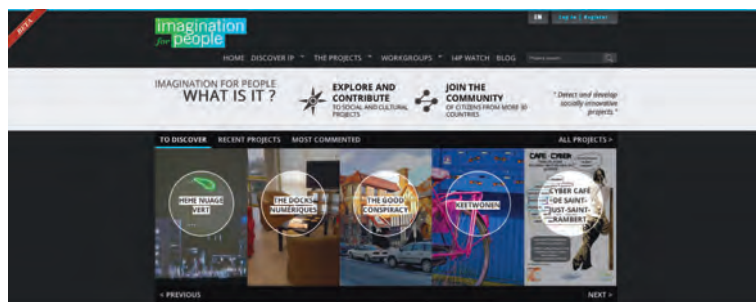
BETA

imagination for people

EN Log in | Register

HOME DISCOVER IP THE PROJECTS WORKGROUPS I4P WATCH BLOG

IMAGINATION FOR PEOPLE
WHAT IS IT ?

EXPLORE AND CONTRIBUTE
TO SOCIAL AND CULTURAL PROJECTS

JOIN THE COMMUNITY
OF CITIZENS FROM MORE 30 COUNTRIES

" Detect and develop socially innovative projects "

TO DISCOVER RECENT PROJECTS MOST COMMENTED ALL PROJECTS >

HEHE NUAGE VERT

THE DOCKS NUMÉRIQUES

THE GOOD CONSPIRACY

KEETWONEN

CYBER CAFÉ DE SAINT-JUST-SAINT-RAMBERT

CAFÉ CYBER

< PREVIOUS

NEXT >